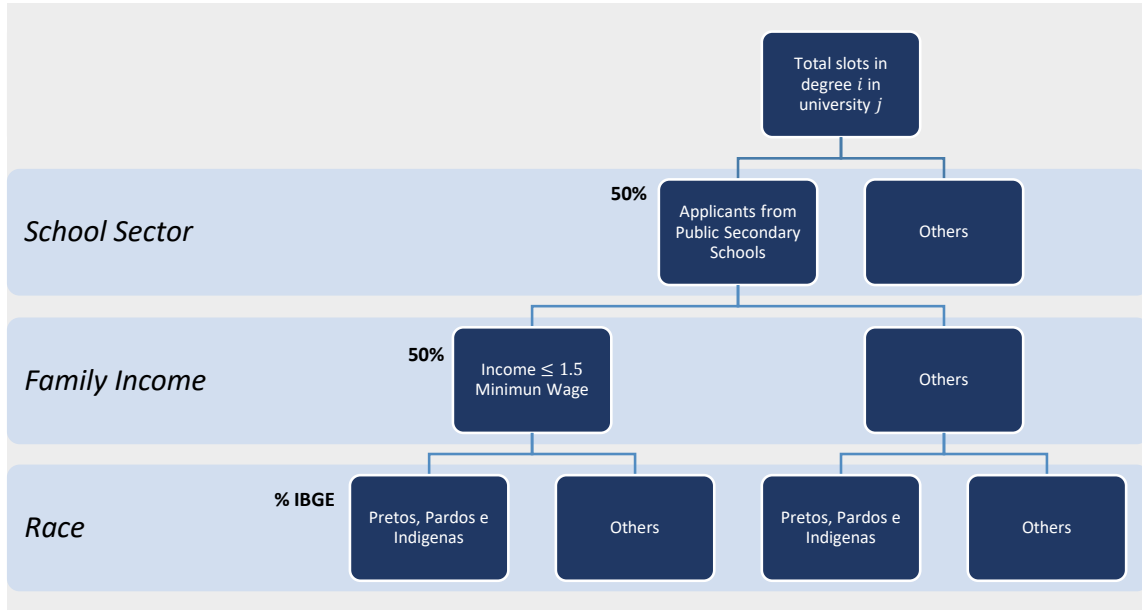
Total slots in degree $i$ in university $j$

School Sector

50%

Applicants from Public Secondary Schools

Others

Family Income

50%

Income $\leq 1.5$ Minimun Wage

Others

Race

% IBGE

Pretos, Pardos e Indigenas

Others

Pretos, Pardos e Indigenas

Others